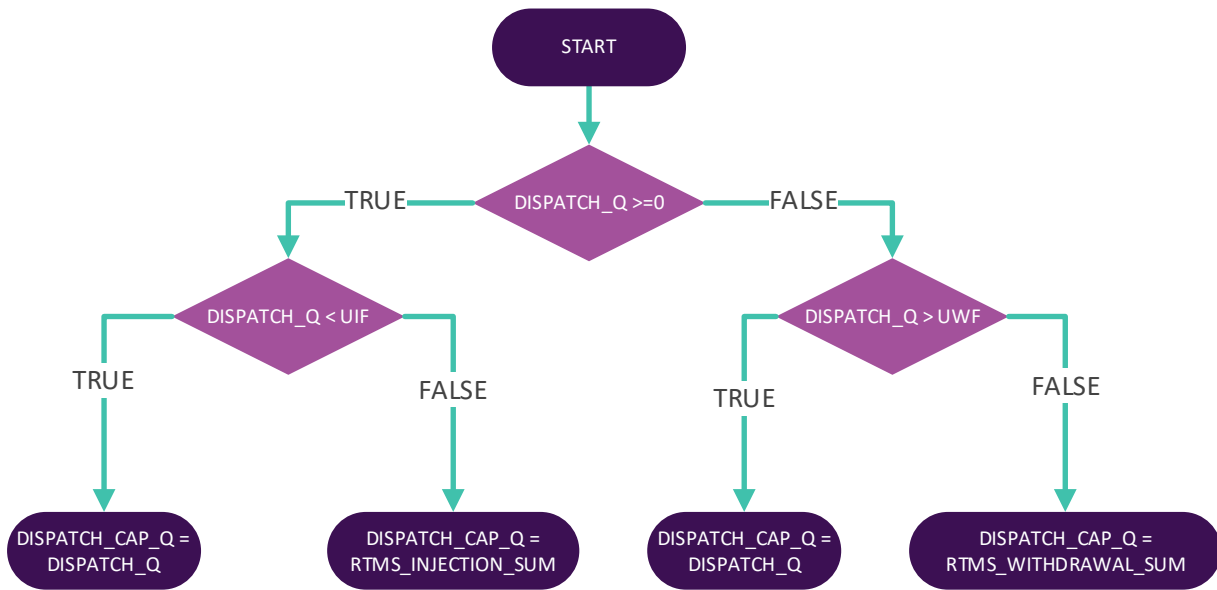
START

DISPATCH_Q >=0

TRUE

FALSE

DISPATCH_Q < UIF

TRUE

FALSE

DISPATCH_Q > UWF

TRUE

FALSE

DISPATCH_CAP_Q = DISPATCH_Q

DISPATCH_CAP_Q = RTMS_INJECTION_SUM

DISPATCH_CAP_Q = DISPATCH_Q

DISPATCH_CAP_Q = RTMS_WITHDRAWAL_SUM